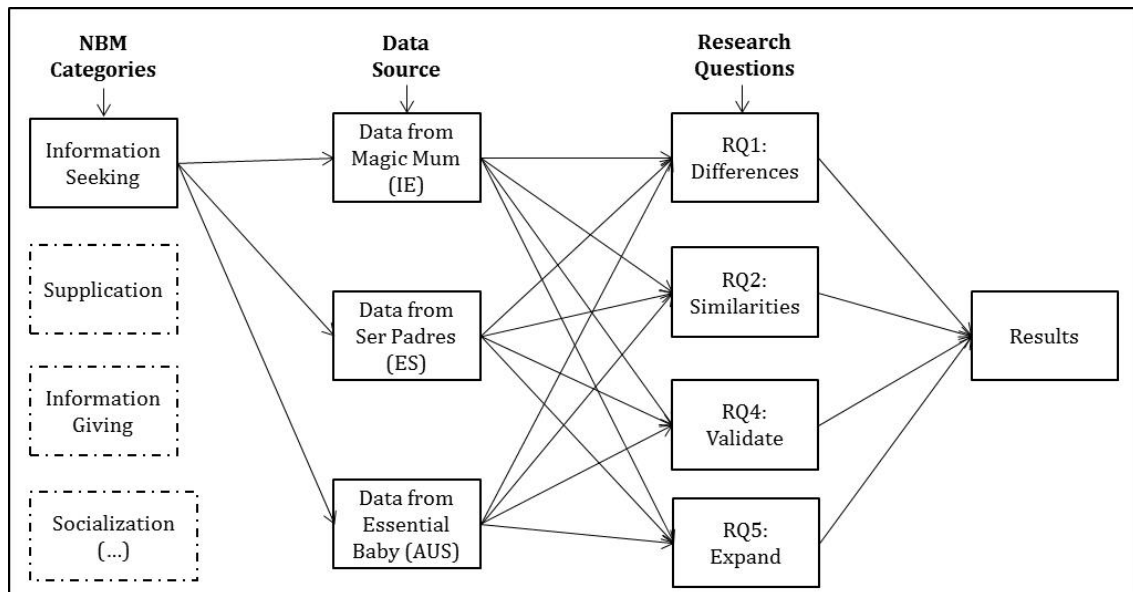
NBM Categories

Data Source

Research Questions

Information Seeking

Supplication

Information Giving

Socialization (...)

Data from Magic Mum (IE)

Data from Ser Padres (ES)

Data from Essential Baby (AUS)

RQ1: Differences

RQ2: Similarities

RQ4: Validate

RQ5: Expand

Results